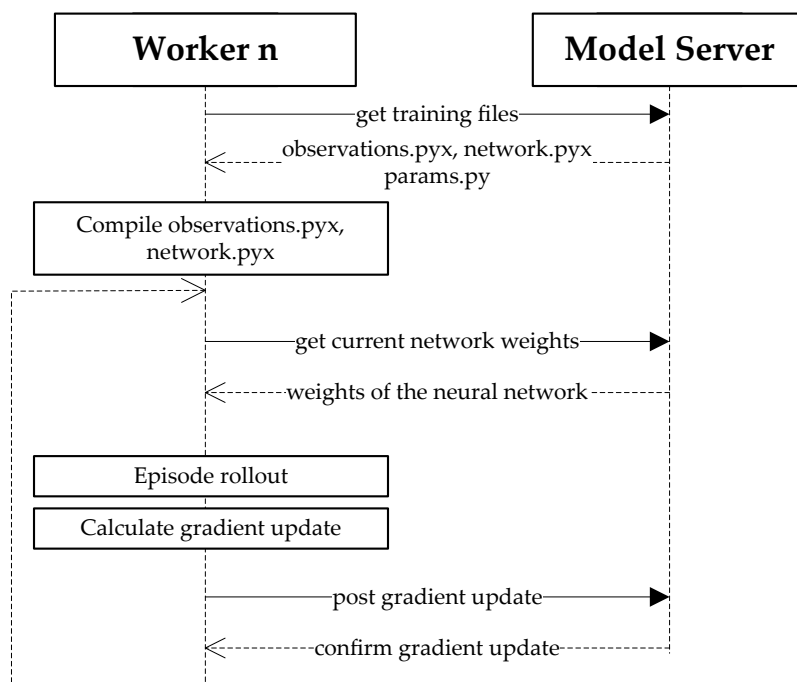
Worker n

Model Server

get training files

observations.pyx, network.pyx params.py

Compile observations.pyx, network.pyx

get current network weights

weights of the neural network

Episode rollout

Calculate gradient update

post gradient update

confirm gradient update